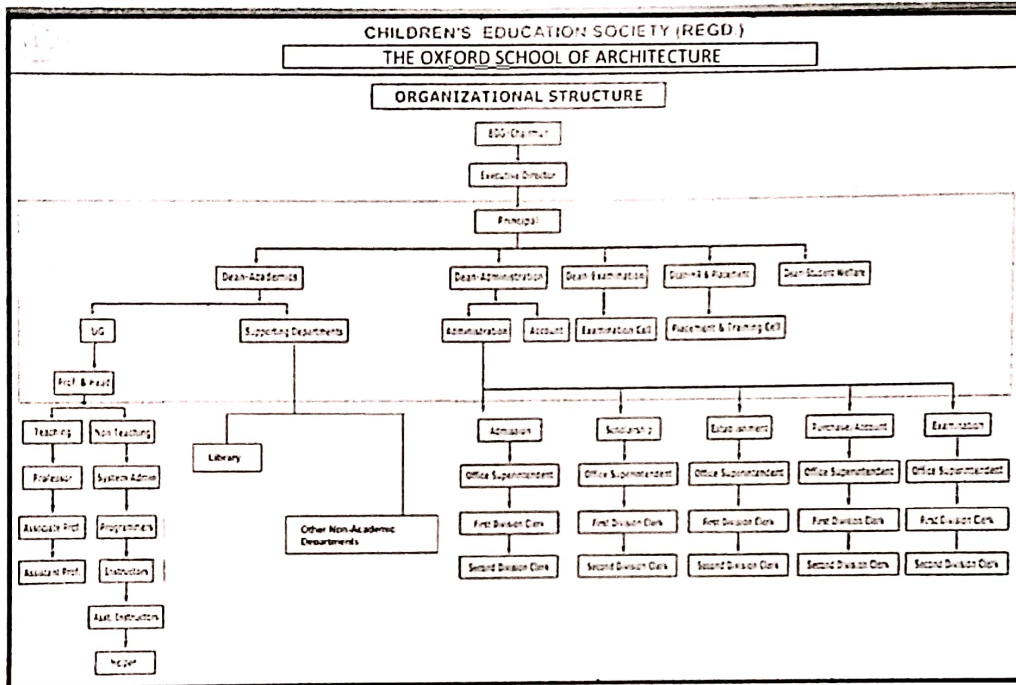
CHILDREN'S EDUCATION SOCIETY (REGD.)

THE OXFORD SCHOOL OF ARCHITECTURE

ORGANIZATIONAL STRUCTURE

BOG Chairman

Executive Director

Principal

Dean-Academics

Dean-Administration

Dean-Examination

Training & Placement

Dean-Student Welfare

UG

Supporting Departments

Administration

Account

Examination Cell

Placement & Training Cell

Prof. & Head

Teaching

Non Teaching

Professor

System Admin

Associate Prof.

Programmers

Assistant Prof.

Instructors

Asst. Instructors

Helper

Library

Other Non-Academic Departments

Admission

Scholarship

Establishment

Purchase/Account

Examination

Office Superintendent

Office Superintendent

Office Superintendent

Office Superintendent

Office Superintendent

First Division Clerk

First Division Clerk

First Division Clerk

First Division Clerk

First Division Clerk

Second Division Clerk

Second Division Clerk

Second Division Clerk

Second Division Clerk

Second Division Clerk